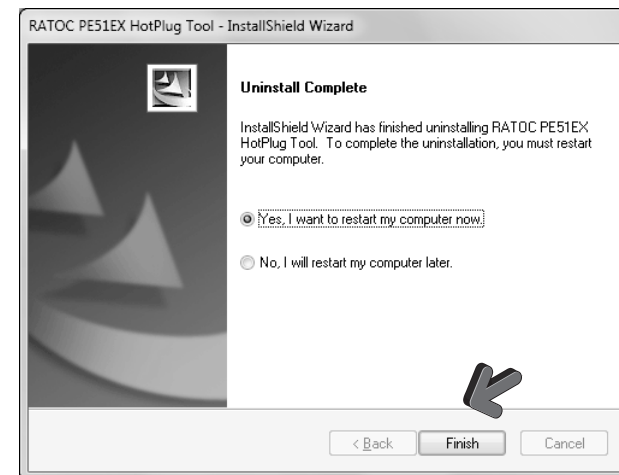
RATOC PE51EX HotPlug Tool - InstallShield Wizard

Uninstall Complete

InstallShield Wizard has finished uninstalling RATOC PE51EX HotPlug Tool. To complete the uninstallation, you must restart your computer.

Yes, I want to restart my computer now.

No, I will restart my computer later.

< Back

Finish

Cancel